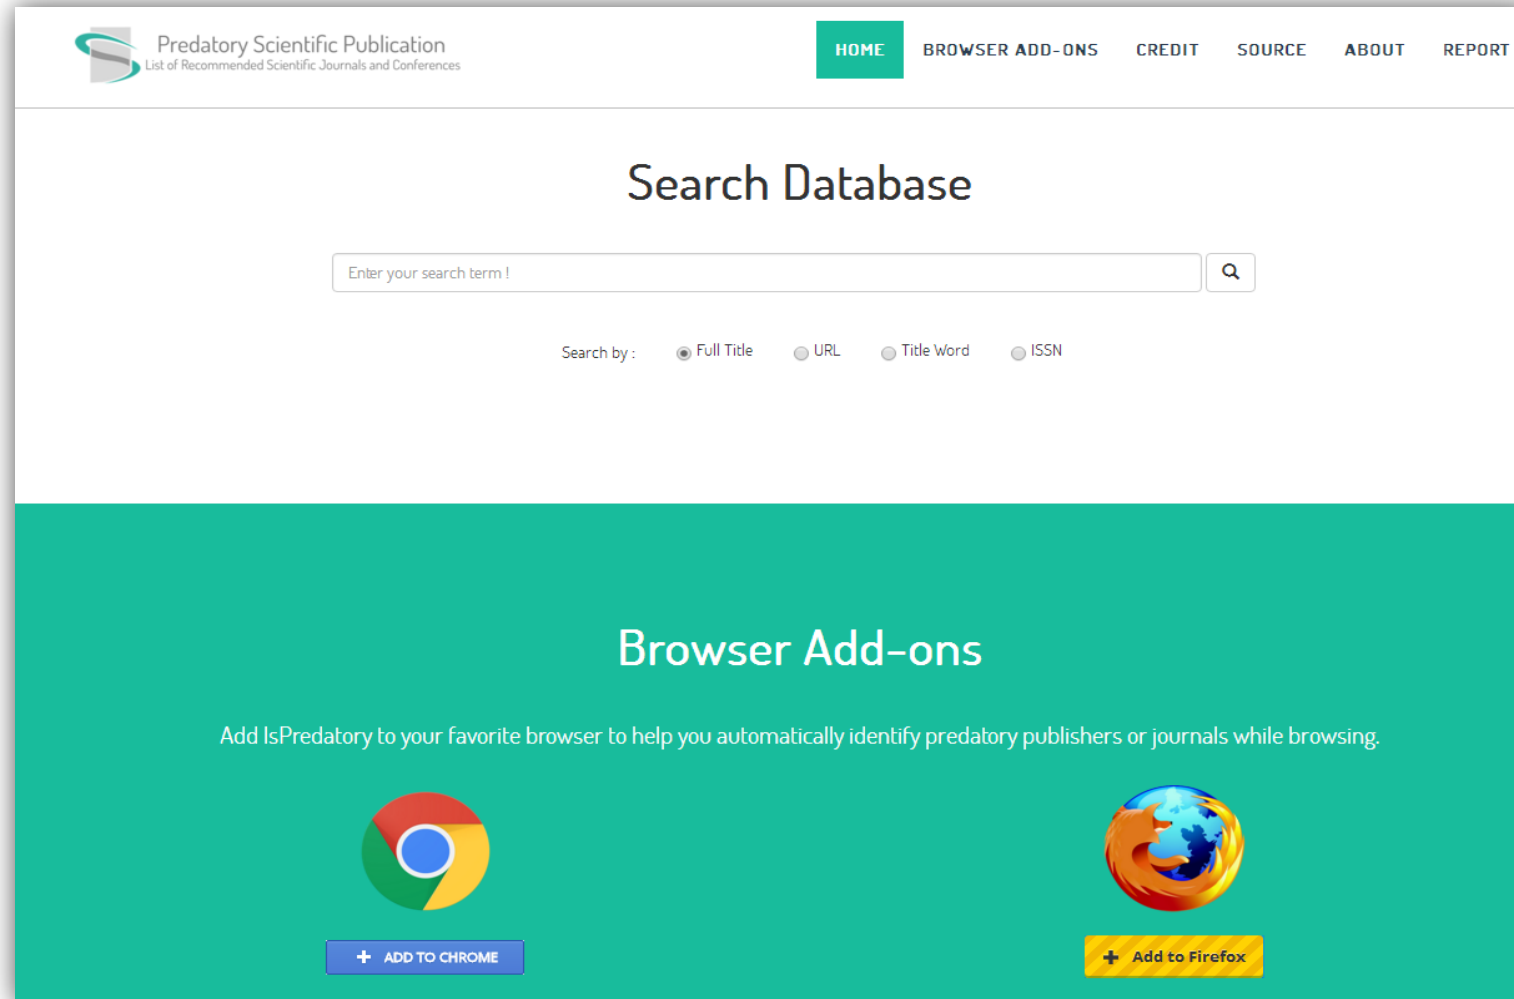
Predatory Scientific Publication
List of Recommended Scientific Journals and Conferences

HOME BROWSER ADD-ONS CREDIT SOURCE ABOUT REPORT

Search Database

Enter your search term !

Search by : Full Title URL Title Word ISSN

Browser Add-ons

Add IsPredatory to your favorite browser to help you automatically identify predatory publishers or journals while browsing.

+ ADD TO CHROME

+ Add to Firefox